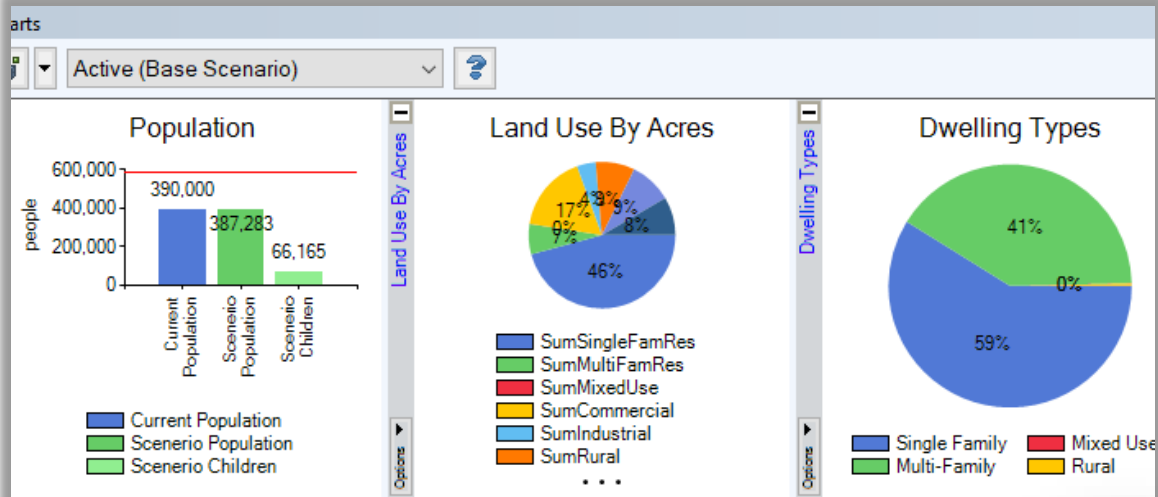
arts

Active (Base Scenario)

Population

600,000
400,000
200,000
0
people

390,000
387,283
66,165

Current Population
Scenerio Population
Scenerio Children

Current Population
Scenerio Population
Scenerio Children

Land Use By Acres

Land Use By Acres

17%
4%
8%
9%
8%
0%
7%
46%

SumSingleFamRes
SumMultiFamRes
SumMixedUse
SumCommercial
SumIndustrial
SumRural
• • •

Options

Dwelling Types

Dwelling Types

41%
0%
59%

Single Family
Mixed Use
Multi-Family
Rural

Options